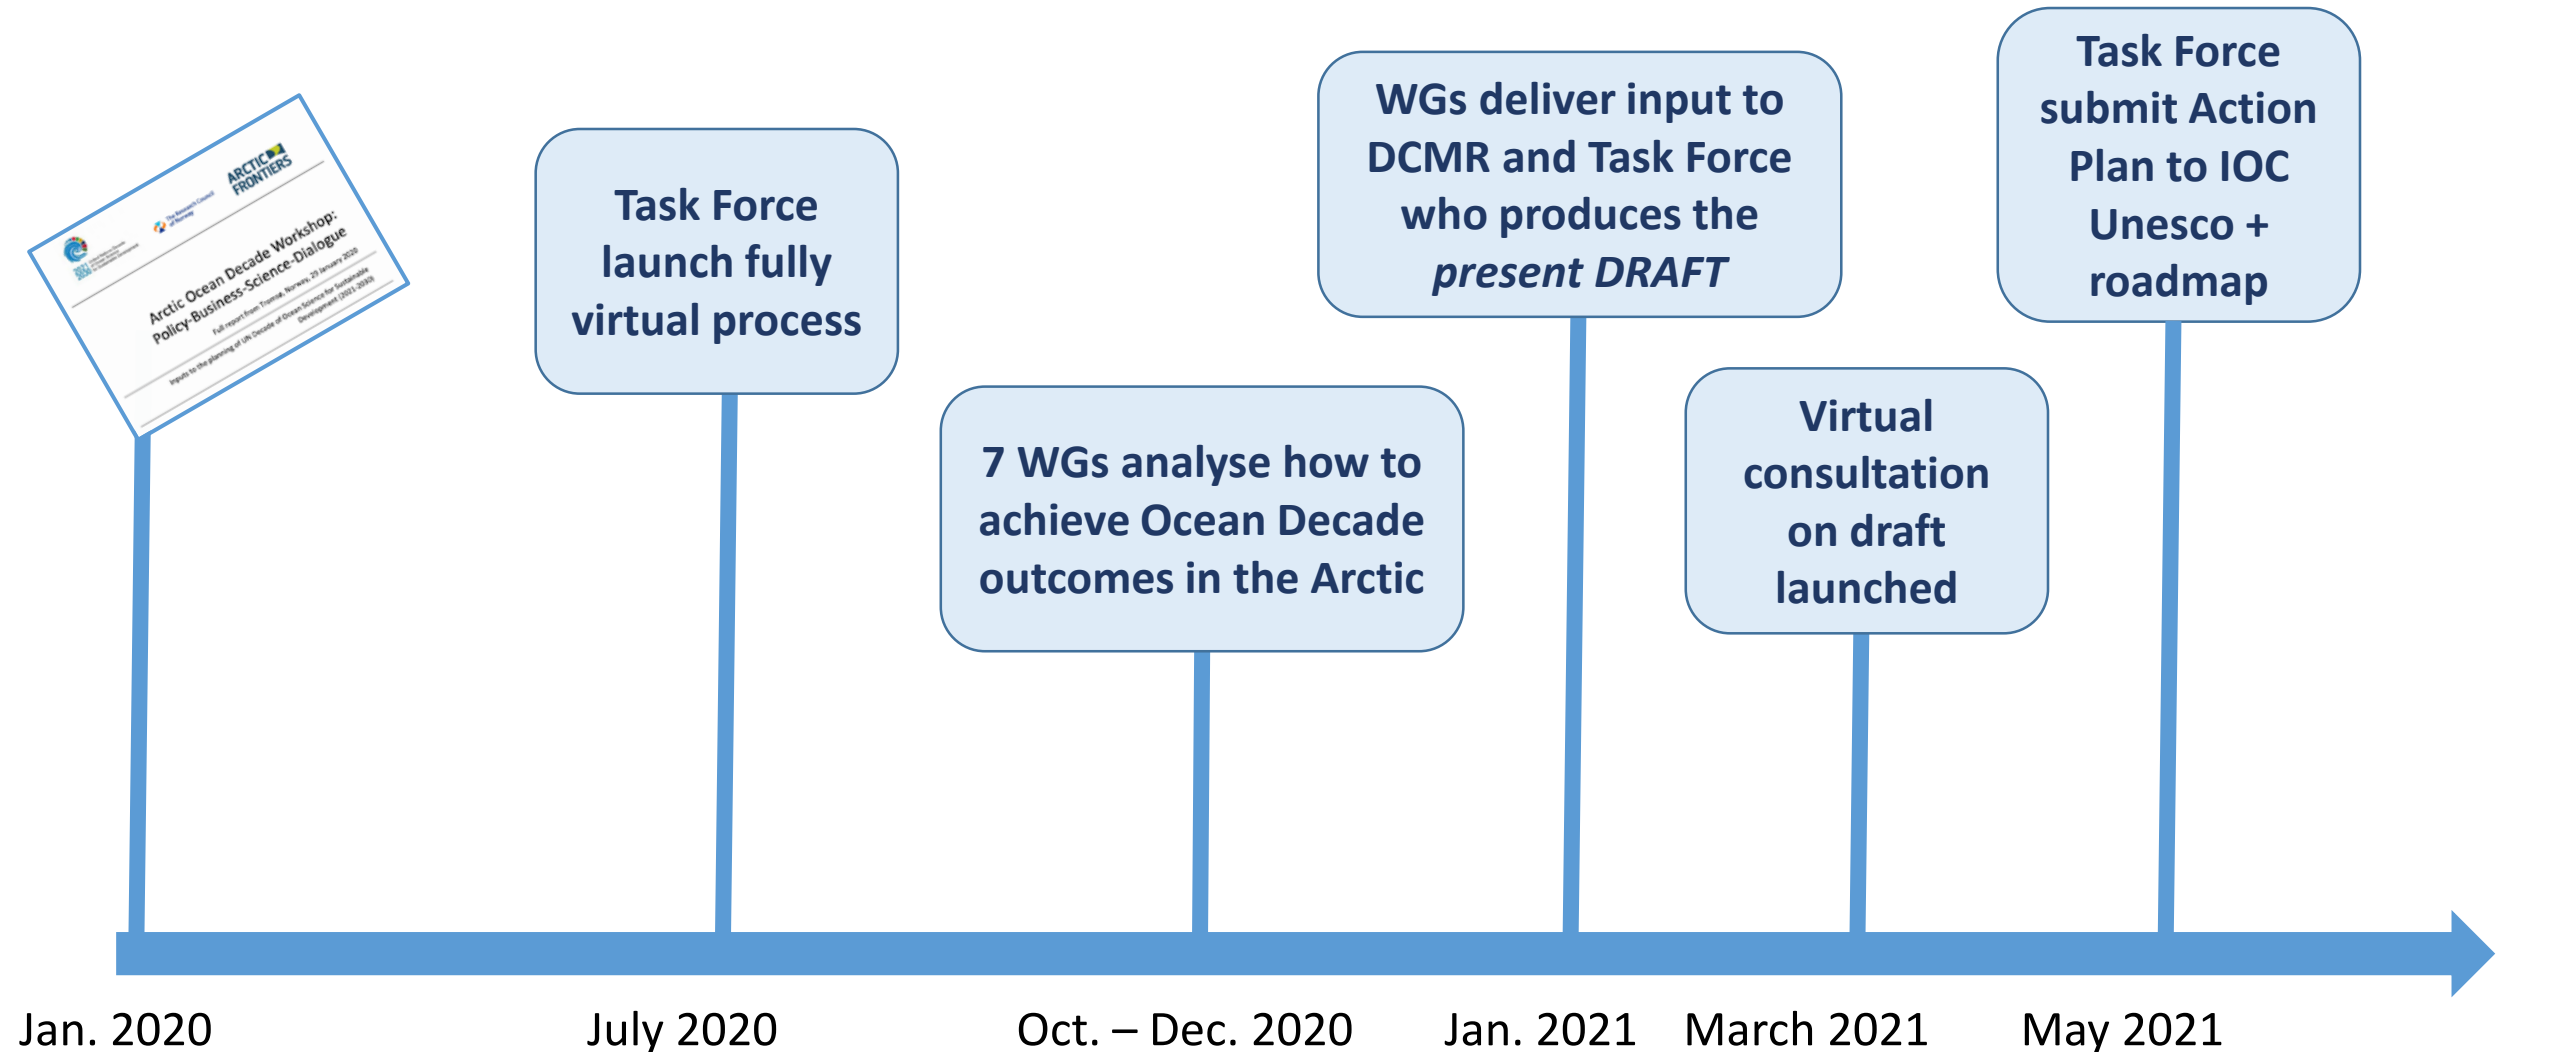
ARCTIC FRONTIERS

Arctic Ocean Decade Workshop: Policy-Business-Science-Dialogue

Full report from Tromsø, Norway, 29 January 2020

Inputs to the planning of UN Decade of Ocean Science for Sustainable Development (2021-2030)

Task Force launch fully virtual process

7 WGs analyse how to achieve Ocean Decade outcomes in the Arctic

WGs deliver input to DCMR and Task Force who produces the *present DRAFT*

Virtual consultation on draft launched

Task Force submit Action Plan to IOC Unesco + roadmap

Jan. 2020

July 2020

Oct. – Dec. 2020

Jan. 2021

March 2021

May 2021